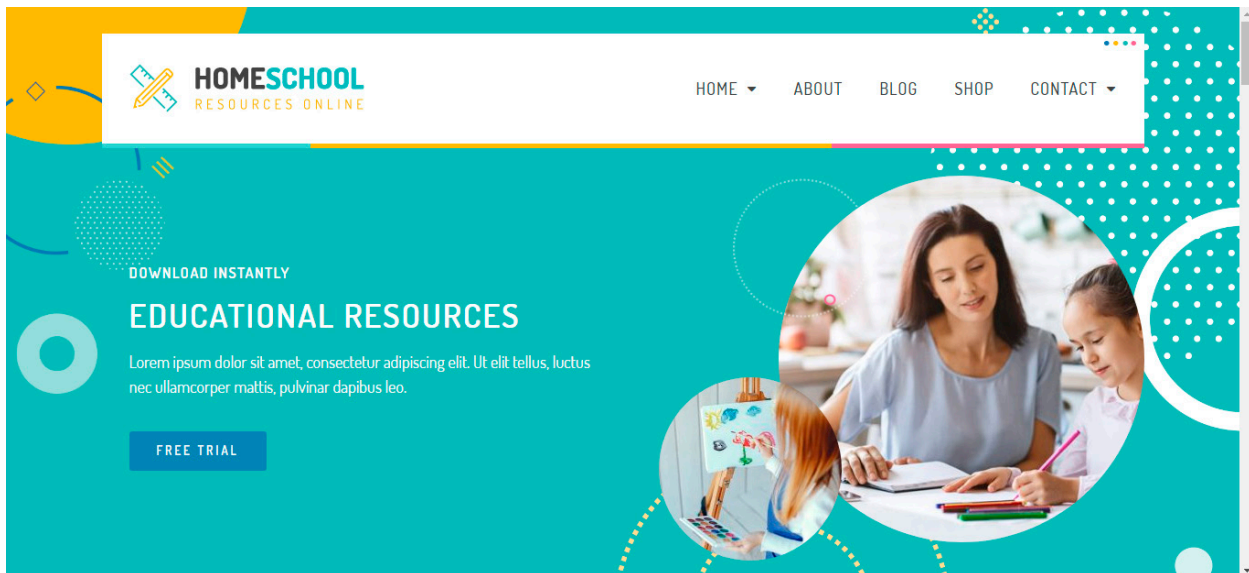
HOMESCHOOL
RESOURCES ONLINE

HOME ABOUT BLOG SHOP CONTACT

DOWNLOAD INSTANTLY

EDUCATIONAL RESOURCES

Lorem ipsum dolor sit amet, consectetur adipiscing elit. Ut elit tellus, luctus nec ullamcorper mattis, pulvinar dapibus leo.

FREE TRIAL